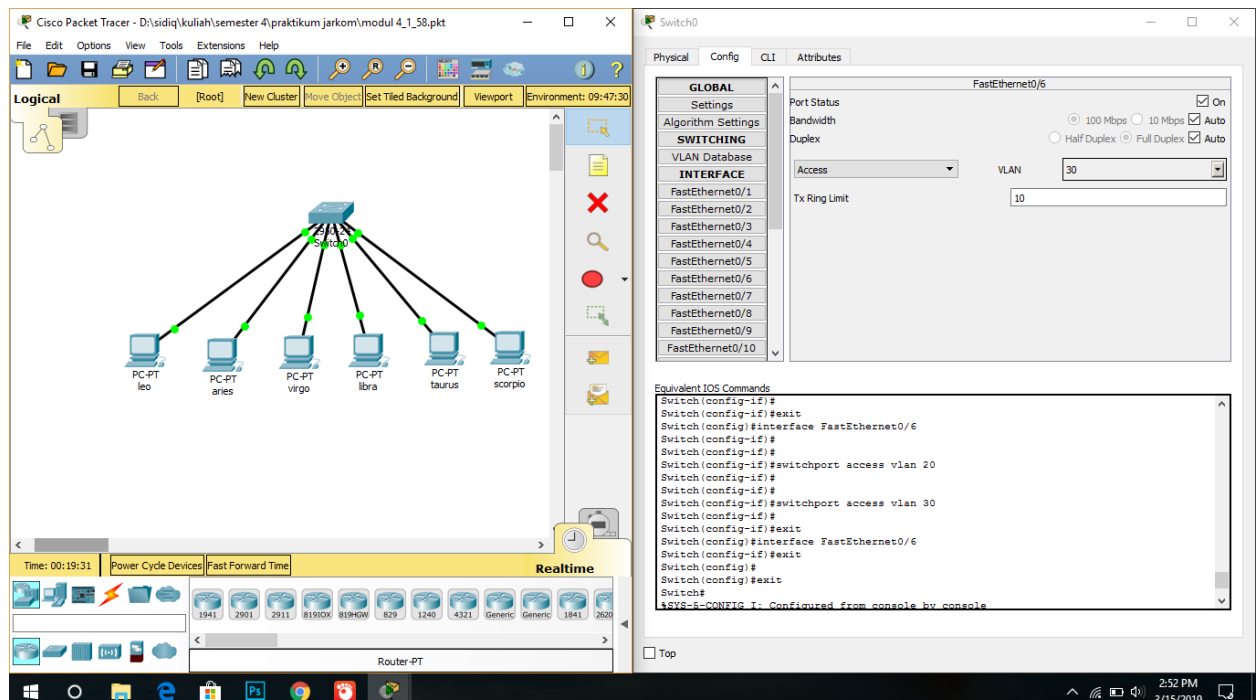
Cisco Packet Tracer - D:\sidiq\kuliah\semester 4\praktikum jarkom\modul 4_1_58.pkt

File Edit Options View Tools Extensions Help

Logical Back [Root] New Cluster Move Object Set Tiled Background Viewport Environment: 09:47:30

2960-24
Switch0

PC-PT
leo

PC-PT
aries

PC-PT
virgo

PC-PT
libra

PC-PT
taurus

PC-PT
scorpio

Time: 00:19:31 Power Cycle Devices Fast Forward Time

Realtime

1941 2901 2911 819IOX 819HGW 829 1240 4321 Generic Generic 1841 2620

Router-PT

Switch0

Physical Config CLI Attributes

GLOBAL
Settings
Algorithm Settings
SWITCHING
VLAN Database
INTERFACE
FastEthernet0/1
FastEthernet0/2
FastEthernet0/3
FastEthernet0/4
FastEthernet0/5
FastEthernet0/6
FastEthernet0/7
FastEthernet0/8
FastEthernet0/9
FastEthernet0/10

FastEthernet0/6

Port Status On
Bandwidth 100 Mbps 10 Mbps Auto
Duplex Half Duplex Full Duplex Auto

Access VLAN 30

Tx Ring Limit 10

Equivalent IOS Commands

Switch(config-if)#
Switch(config-if)#exit
Switch(config)#interface FastEthernet0/6
Switch(config-if)#
Switch(config-if)#
Switch(config-if)#switchport access vlan 20
Switch(config-if)#
Switch(config-if)#
Switch(config-if)#switchport access vlan 30
Switch(config-if)#
Switch(config-if)#
Switch(config-if)#exit
Switch(config)#interface FastEthernet0/6
Switch(config-if)#exit
Switch(config)#
Switch(config)#exit
Switch#
%SYS-5-CONFIG_I: Configured from console by console

Top

2:52 PM
3/15/2019